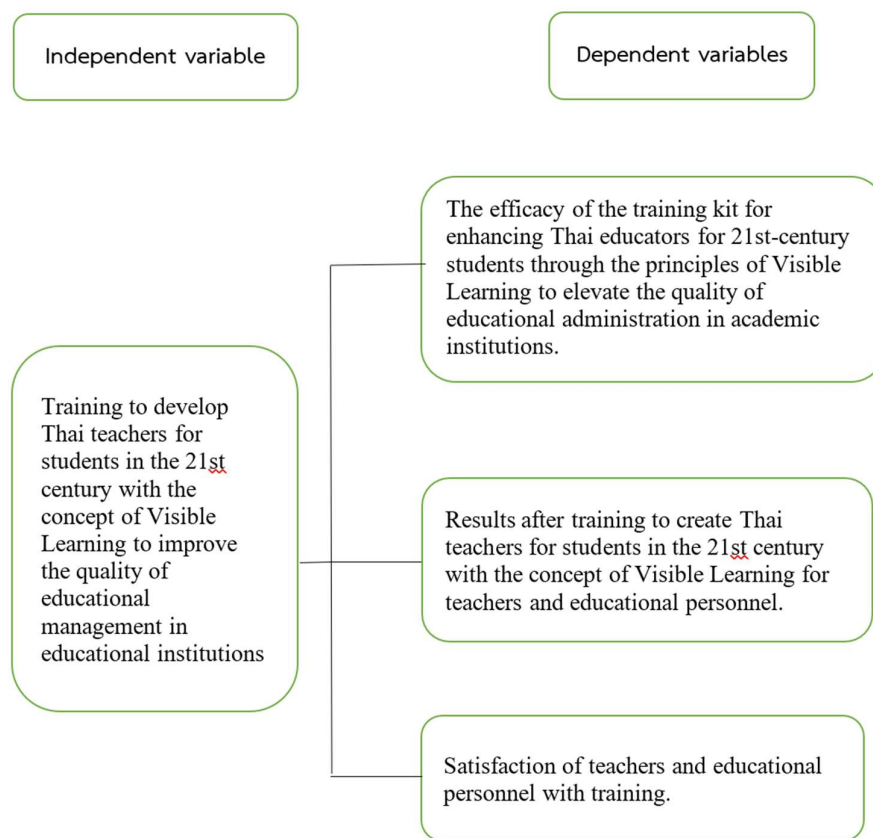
Independent variable

Dependent variables

Training to develop Thai teachers for students in the 21st century with the concept of Visible Learning to improve the quality of educational management in educational institutions

The efficacy of the training kit for enhancing Thai educators for 21st-century students through the principles of Visible Learning to elevate the quality of educational administration in academic institutions.

Results after training to create Thai teachers for students in the 21st century with the concept of Visible Learning for teachers and educational personnel.

Satisfaction of teachers and educational personnel with training.